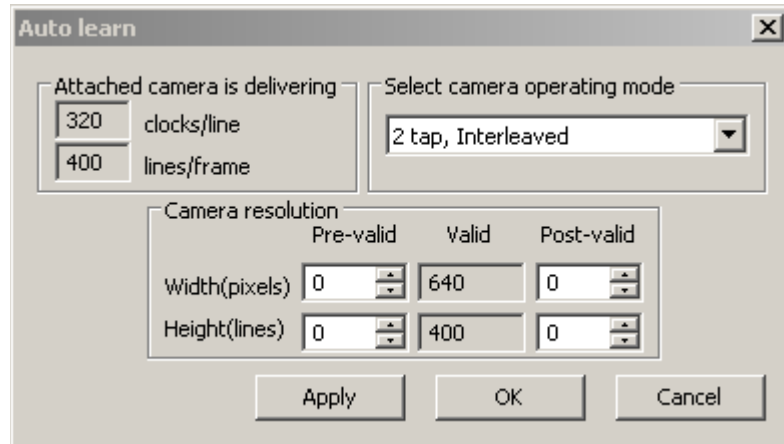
Auto learn

Attached camera is delivering

320 clocks/line

400 lines/frame

Select camera operating mode

2 tap, Interleaved

Camera resolution

| | Pre-valid | Valid | Post-valid |
|---|---|---|---|
| Width(pixels) | 0 | 640 | 0 |
| Height(lines) | 0 | 400 | 0 |

Apply OK Cancel